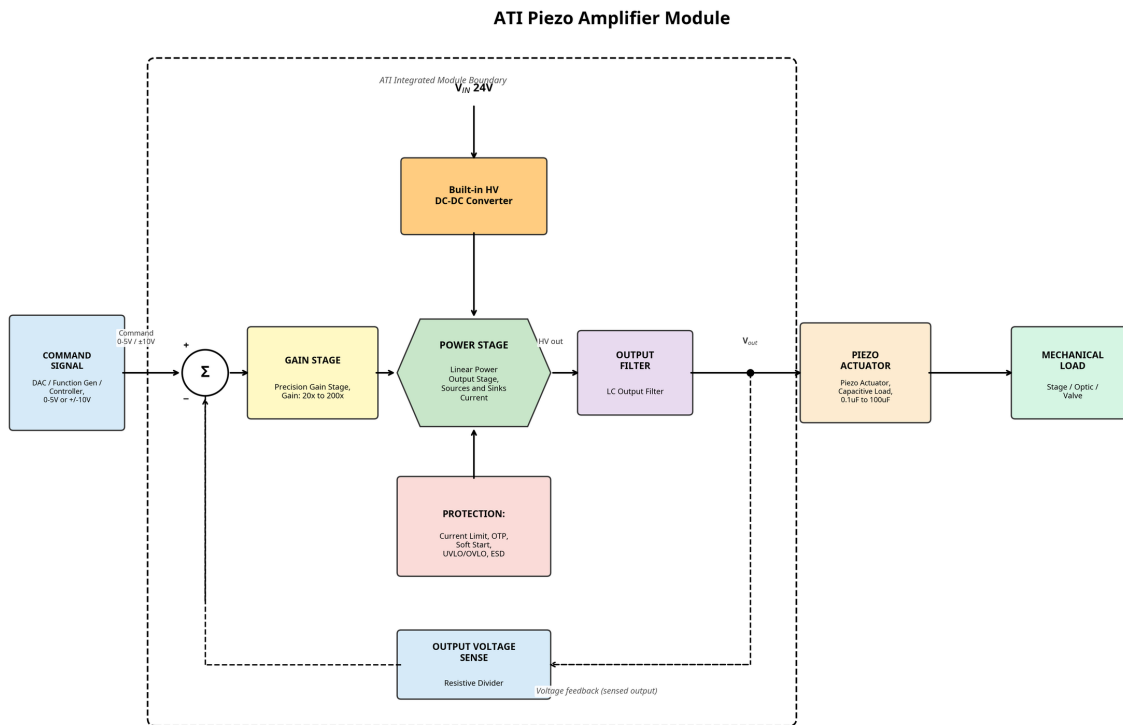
ATI Piezo Amplifier Module

ATI Integrated Module Boundary

$V_{IN}$ 24V

Built-in HV DC-DC Converter

COMMAND SIGNAL

DAC / Function Gen / Controller, 0-5V or +/-10V

Command 0-5V / ±10V

+

Σ

−

GAIN STAGE

Precision Gain Stage, Gain: 20x to 200x

POWER STAGE

Linear Power Output Stage, Sources and Sinks Current

HV out

OUTPUT FILTER

LC Output Filter

$V_{out}$

PIEZO ACTUATOR

Piezo Actuator, Capacitive Load, 0.1uF to 100uF

MECHANICAL LOAD

Stage / Optic / Valve

PROTECTION:

Current Limit, OTP, Soft Start, UVLO/OVLO, ESD

OUTPUT VOLTAGE SENSE

Resistive Divider

Voltage feedback (sensed output)